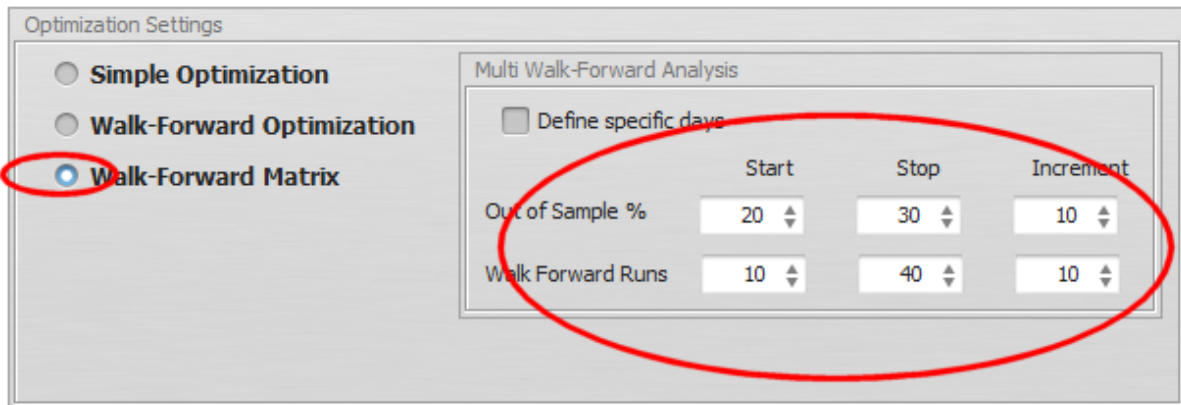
Optimization Settings

Simple Optimization

Walk-Forward Optimization

Walk-Forward Matrix

Multi Walk-Forward Analysis

Define specific days

| | Start | Stop | Increment |
|---|---|---|---|
| Out of Sample % | 20 | 30 | 10 |
| Walk Forward Runs | 10 | 40 | 10 |